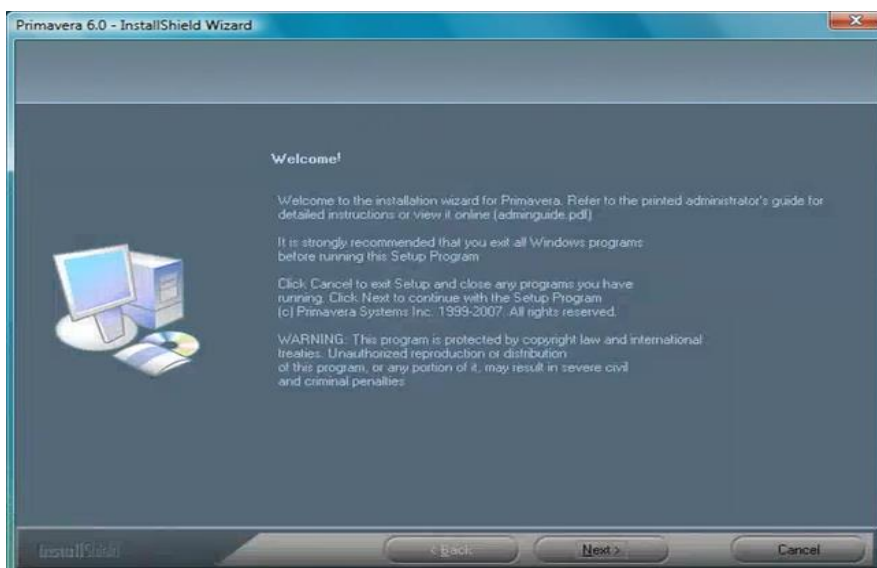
Primavera 6.0 - InstallShield Wizard

Welcome!

Welcome to the installation wizard for Primavera. Refer to the printed administrator's guide for detailed instructions or view it online (adminguide.pdf)

It is strongly recommended that you exit all Windows programs before running this Setup Program

Click Cancel to exit Setup and close any programs you have running. Click Next to continue with the Setup Program
(c) Primavera Systems Inc. 1999-2007. All rights reserved.

WARNING: This program is protected by copyright law and international treaties. Unauthorized reproduction or distribution of this program, or any portion of it, may result in severe civil and criminal penalties

InstallShield

< Back

Next >

Cancel